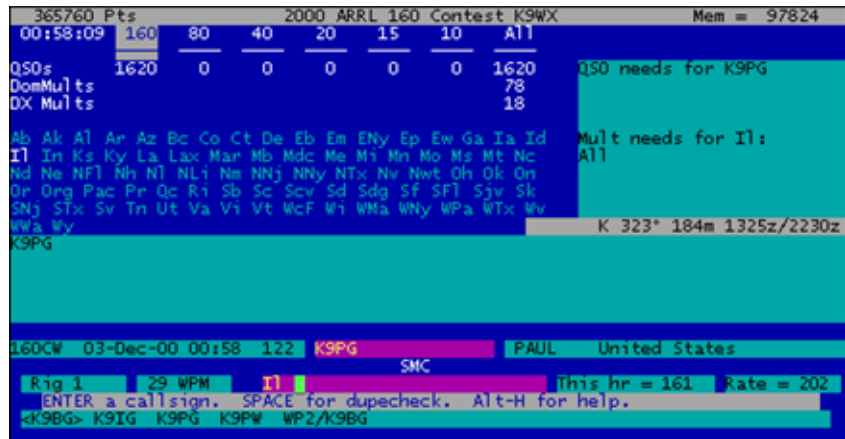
365760 Pts 2000 ARRL 160 Contest K9WX Mem = 97824
00:58:09 160 80 40 20 15 10 All

| | 160 | 80 | 40 | 20 | 15 | 10 | All |
|---|---|---|---|---|---|---|---|
| QSOs | 1620 | 0 | 0 | 0 | 0 | 0 | 1620 |
| DomMults | | | | | | | 78 |
| DX Mults | | | | | | | 18 |

QSO needs for K9PG

Ab Ak Al Ar Az Bc Co Ct De Eb Em ENy Ep Ew Ga Ia Id Il In Ks Ky La Lax Mar Mb Mdc Me Mi Mn Mo Ms Mt Nc Nd Ne NFl Nh Nl NLi Nm NNj NNy NTx Nv Nwt Oh Ok On Or Org Pac Pr Qc Ri Sb Sc Scv Sd Sdg Sf SFl Sjv Sk SNj STx Sv Tn Ut Va Vi Vt WcF Wi WMa WNy WPa WTx Wv WWa Wy

Mult needs for Il:
All

K 323° 184m 1325z/2230z

K9PG

160CW 03-Dec-00 00:58 122 K9PG PAUL United States
SMC
Rig 1 29 WPM Il This hr = 161 Rate = 202
ENTER a callsign. SPACE for dupecheck. Alt-H for help.
<K9BG> K9IG K9PG K9PW WP2/K9BG